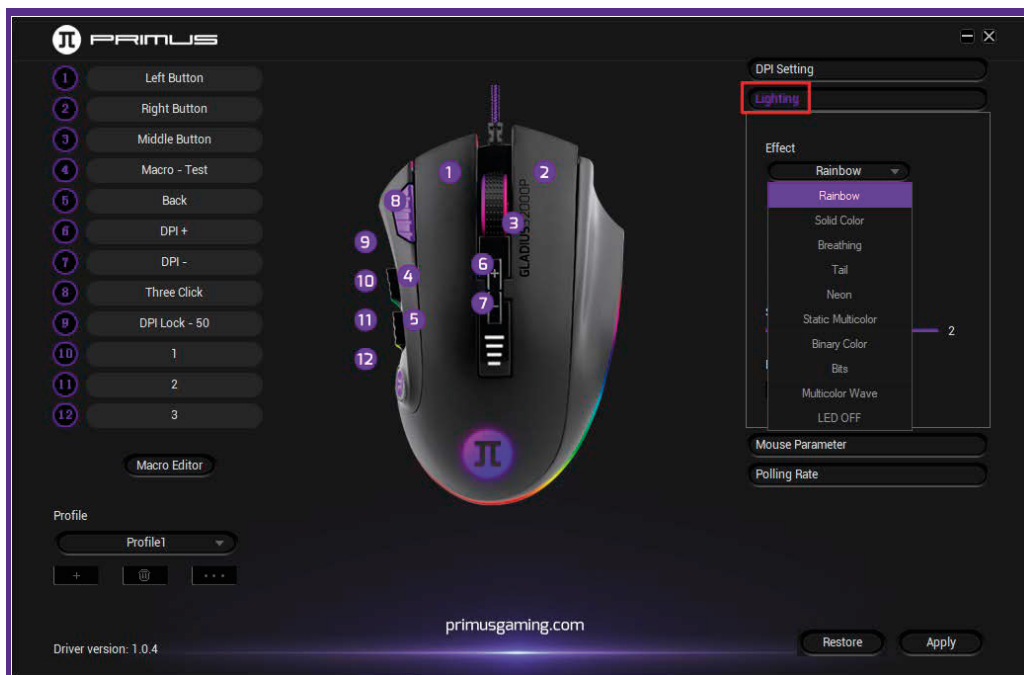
PRIMUS

1 Left Button
2 Right Button
3 Middle Button
4 Macro - Test
5 Back
6 DPI +
7 DPI -
8 Three Click
9 DPI Lock - 50
10 1
11 2
12 3

Macro Editor

Profile
Profile1
+ ...

1 2 3 4 5 6 7 8 9 10 11 12

GLADIUS 12000P

DPI Setting
Lighting
Effect
Rainbow
Rainbow
Solid Color
Breathing
Tail
Neon
Static Multicolor
Binary Color
Bits
Multicolor Wave
LED OFF
2
Mouse Parameter
Polling Rate

primusgaming.com

Driver version: 1.0.4

Restore
Apply